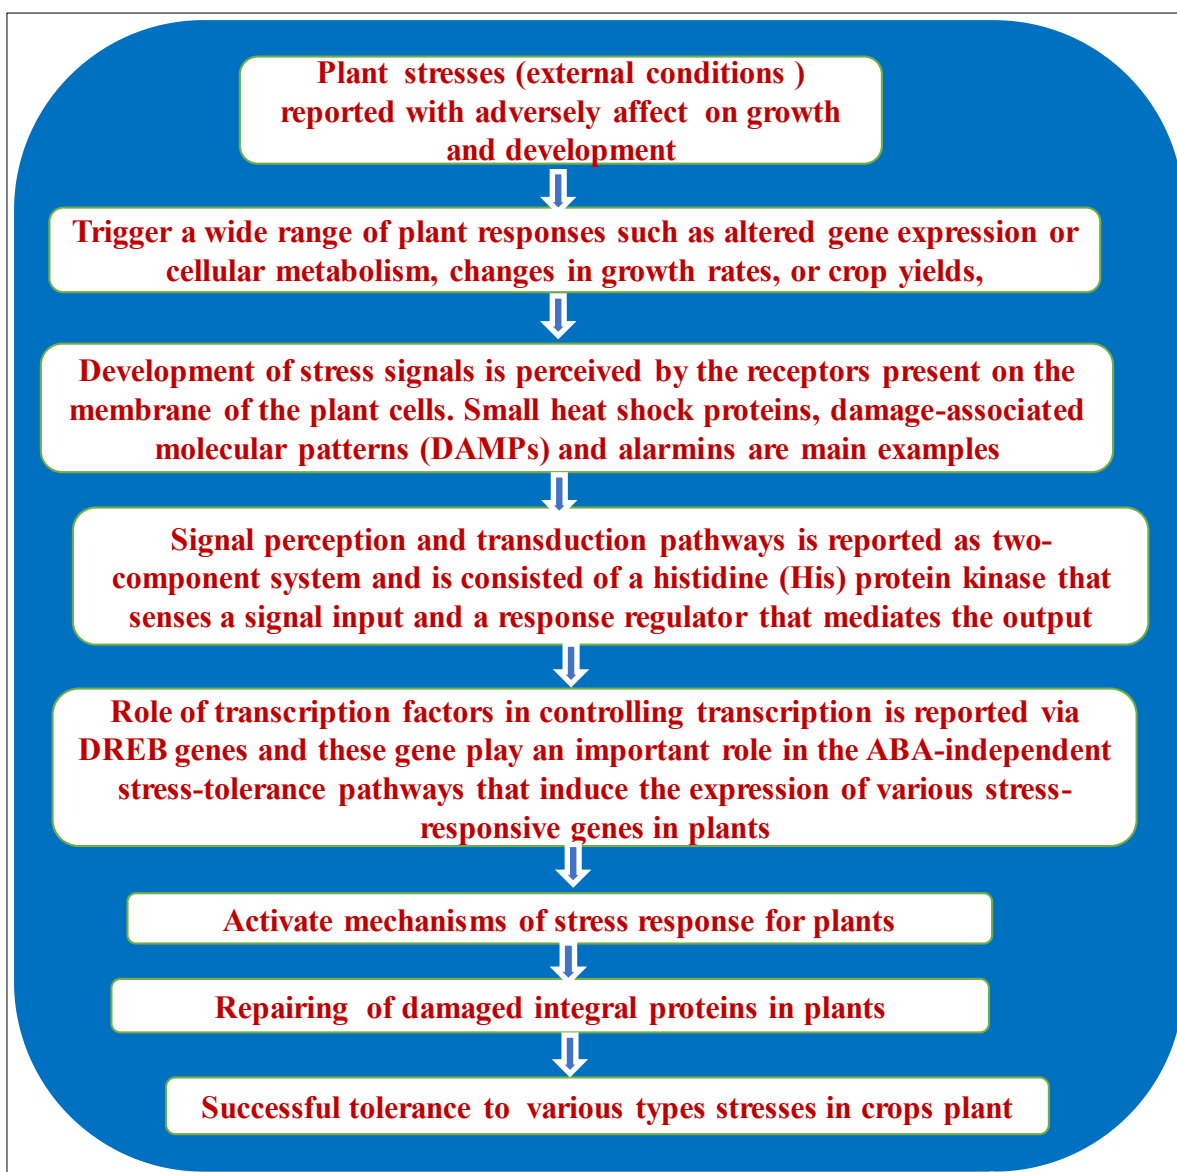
Plant stresses (external conditions ) reported with adversely affect on growth and development

Trigger a wide range of plant responses such as altered gene expression or cellular metabolism, changes in growth rates, or crop yields,

Development of stress signals is perceived by the receptors present on the membrane of the plant cells. Small heat shock proteins, damage-associated molecular patterns (DAMPs) and alarmins are main examples

Signal perception and transduction pathways is reported as two-component system and is consisted of a histidine (His) protein kinase that senses a signal input and a response regulator that mediates the output

Role of transcription factors in controlling transcription is reported via DREB genes and these gene play an important role in the ABA-independent stress-tolerance pathways that induce the expression of various stress-responsive genes in plants

Activate mechanisms of stress response for plants

Repairing of damaged integral proteins in plants

Successful tolerance to various types stresses in crops plant